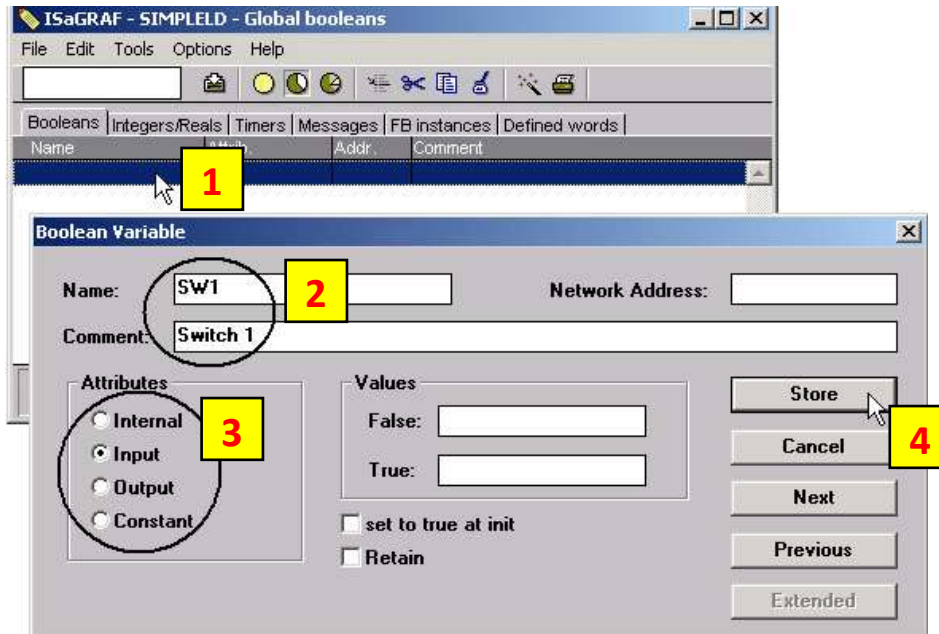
ISaGRAF - SIMPLELD - Global booleans

File Edit Tools Options Help

Booleans | Integers/Reals | Timers | Messages | FB instances | Defined words

Name | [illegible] | Addr. | Comment

1

Boolean Variable

Name: SW1

2

Network Address:

Comment: Switch 1

Attributes

Internal

Input

Output

Constant

3

Values

False:

True:

set to true at init

Retain

Store

Cancel

4

Next

Previous

Extended